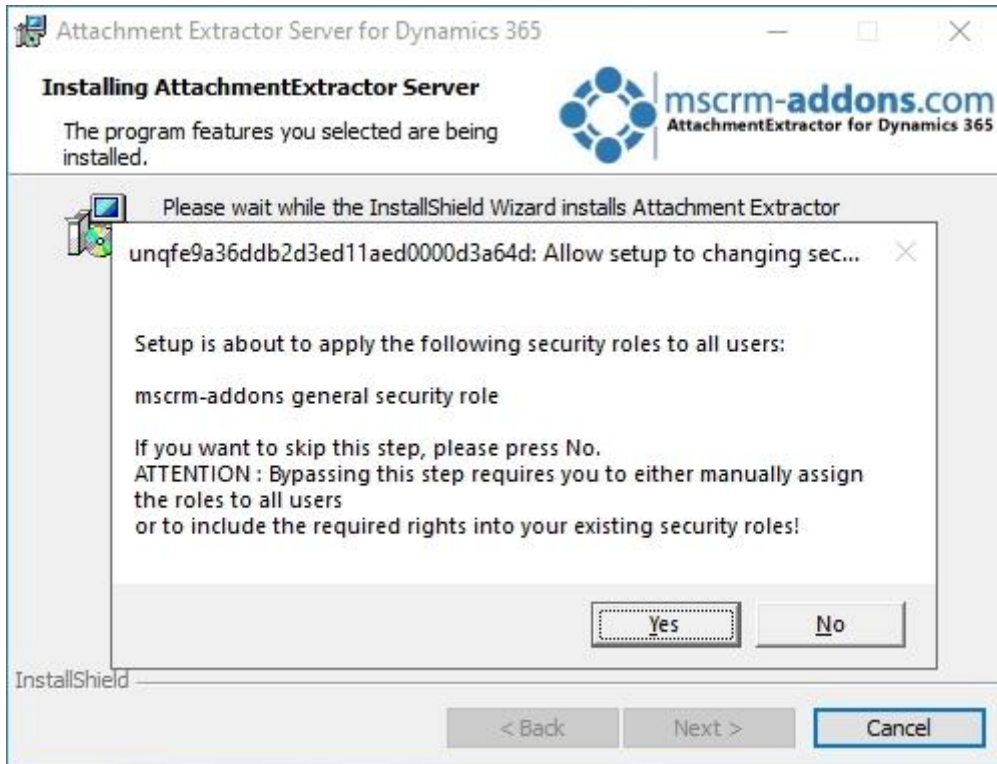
Attachment Extractor Server for Dynamics 365

Installing AttachmentExtractor Server

The program features you selected are being installed.

mscrm-addons.com
AttachmentExtractor for Dynamics 365

Please wait while the InstallShield Wizard installs Attachment Extractor

unqfe9a36ddb2d3ed11aed0000d3a64d: Allow setup to changing sec...

Setup is about to apply the following security roles to all users:

mscrm-addons general security role

If you want to skip this step, please press No.
ATTENTION : Bypassing this step requires you to either manually assign the roles to all users
or to include the required rights into your existing security roles!

Yes No

InstallShield

< Back Next > Cancel